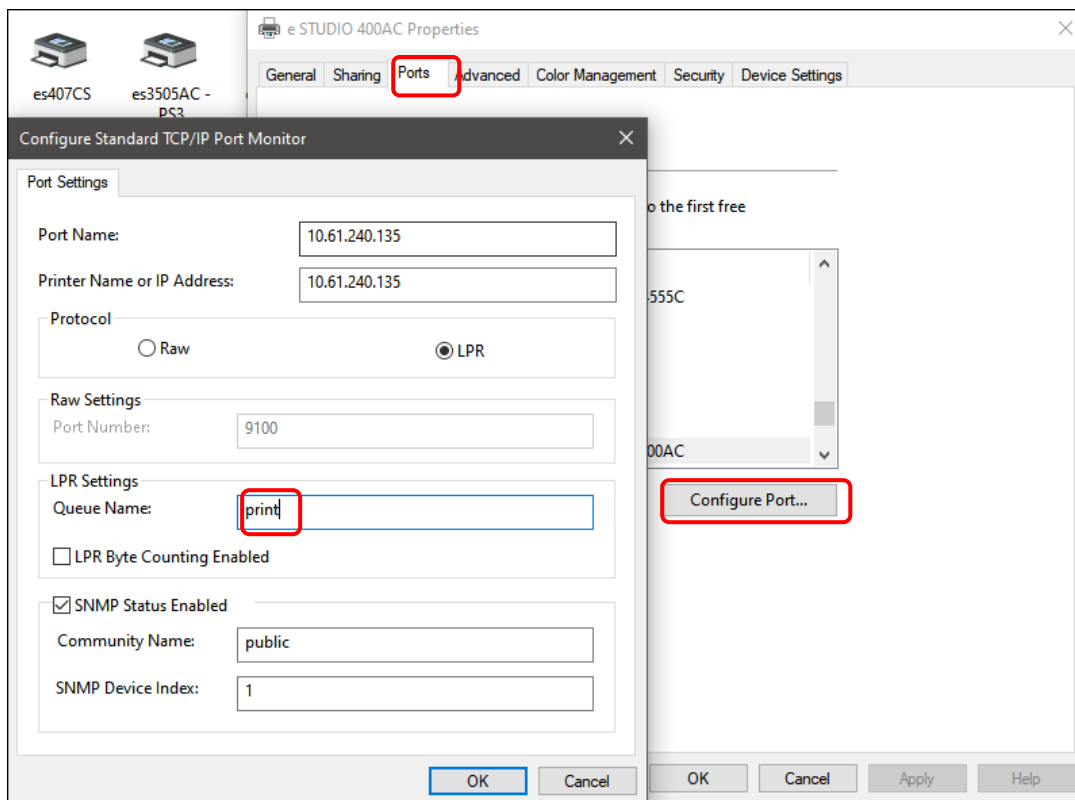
es407CS

es3505AC - PS3

e STUDIO 400AC Properties

General | Sharing | Ports | Advanced | Color Management | Security | Device Settings

o the first free

555C

00AC

Configure Port...

OK | Cancel | Apply | Help

Configure Standard TCP/IP Port Monitor

Port Settings

Port Name: 10.61.240.135

Printer Name or IP Address: 10.61.240.135

Protocol

Raw

LPR

Raw Settings

Port Number: 9100

LPR Settings

Queue Name: print

LPR Byte Counting Enabled

SNMP Status Enabled

Community Name: public

SNMP Device Index: 1

OK | Cancel